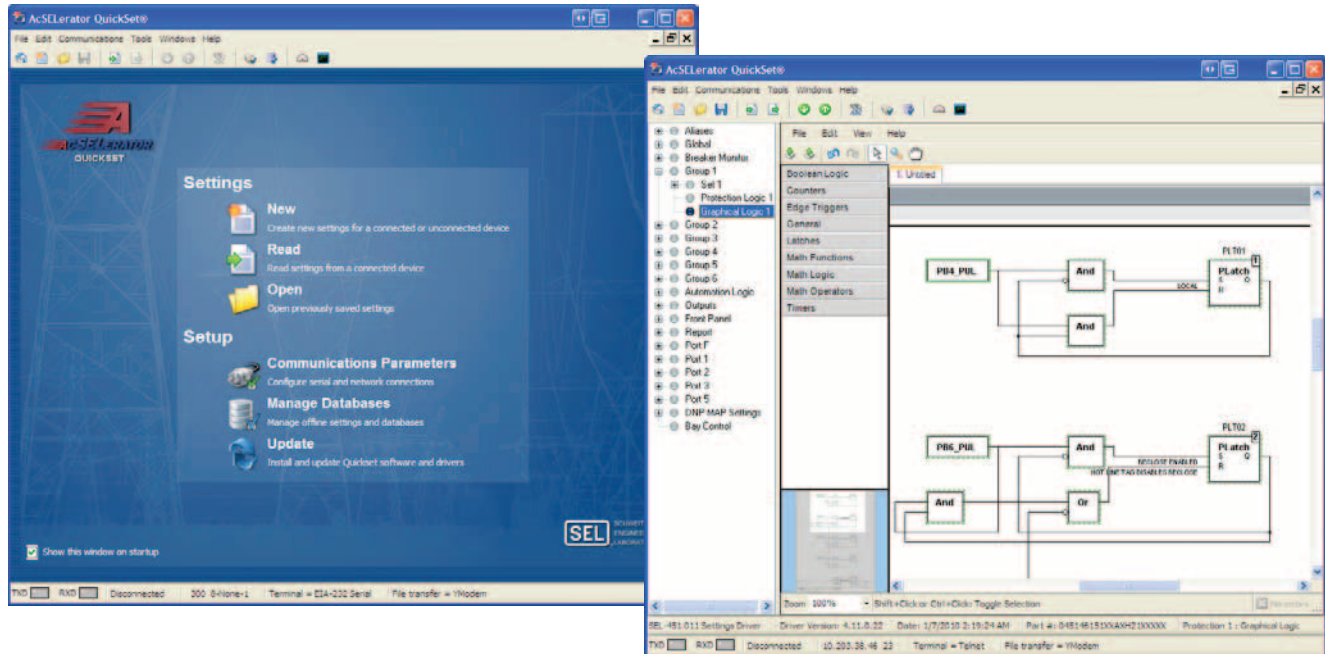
AcSELerator QuickSet®

File Edit Communications Tools Windows Help

AcSELerator QUICKSET

Settings

New
Create new settings for a connected or unconnected device

Read
Read settings from a connected device

Open
Open previously saved settings

Setup

Communications Parameters
Configure serial and network connections

Manage Databases
Manage offline settings and databases

Update
Install and update QuickSet software and drivers

SEL SCHWEITZER ENGINEERING LABORATORIES

Show this window on startup

TXD RXD Disconnected 300 8-None-1 Terminal = EIA-232 Serial File transfer = YModem

AcSELerator QuickSet®

File Edit Communications Tools Windows Help

Aliases
Global
Breaker Monitor
Group 1
Set 1
Protection Logic 1
Graphical Logic 1
Group 2
Group 3
Group 4
Group 5
Group 6
Automation Logic
Outputs
Front Panel
Report
Port F
Port 1
Port 2
Port 3
Port 5
DNP MAP Settings
Bay Control

File Edit View Help

Boolean Logic
Counters
Edge Triggers
General
Latches
Math Functions
Math Logic
Math Operators
Timers

1. Untitled

PLT01
PB4_PUL
And
And
PLatch
S
R
Q
LOCAL

PLT02
PB6_PUL
And
PLatch
S
R
Q
RECLOSE ENABLED
HOT LINE TAG DISABLES RECLOSE
And
Or

Zoom 100% Shift+Click or Ctrl+Click: Toggle Selection

SEL-451-011 Settings Driver Driver Version: 4.11.0.22 Date: 1/7/2010 2:19:24 AM Part #: 0451451S1XXAXH21XXXXX Protection 1 : Graphical Logic

TXD RXD Disconnected 10.203.38.46 23 Terminal = Telnet File transfer = YModem